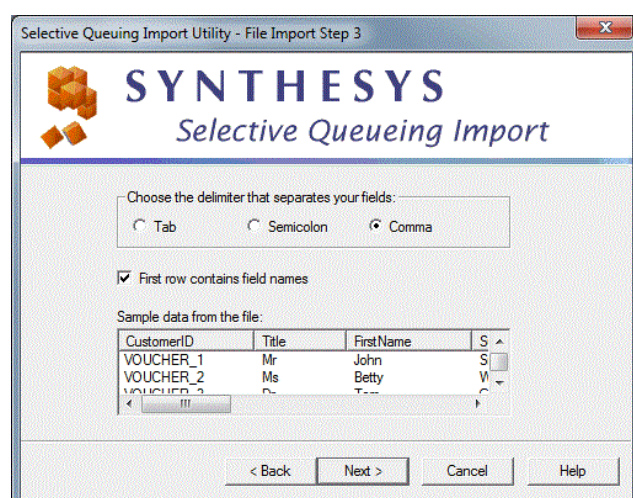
Selective Queuing Import Utility - File Import Step 3

SYNTHESYS
Selective Queueing Import

Choose the delimiter that separates your fields:
Tab Semicolon Comma

First row contains field names

Sample data from the file:

| CustomerID | Title | FirstName | S |
|---|---|---|---|
| VOUCHER_1 | Mr | John | S |
| VOUCHER_2 | Ms | Betty | W |
| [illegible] | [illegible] | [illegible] | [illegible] |

< Back Next > Cancel Help